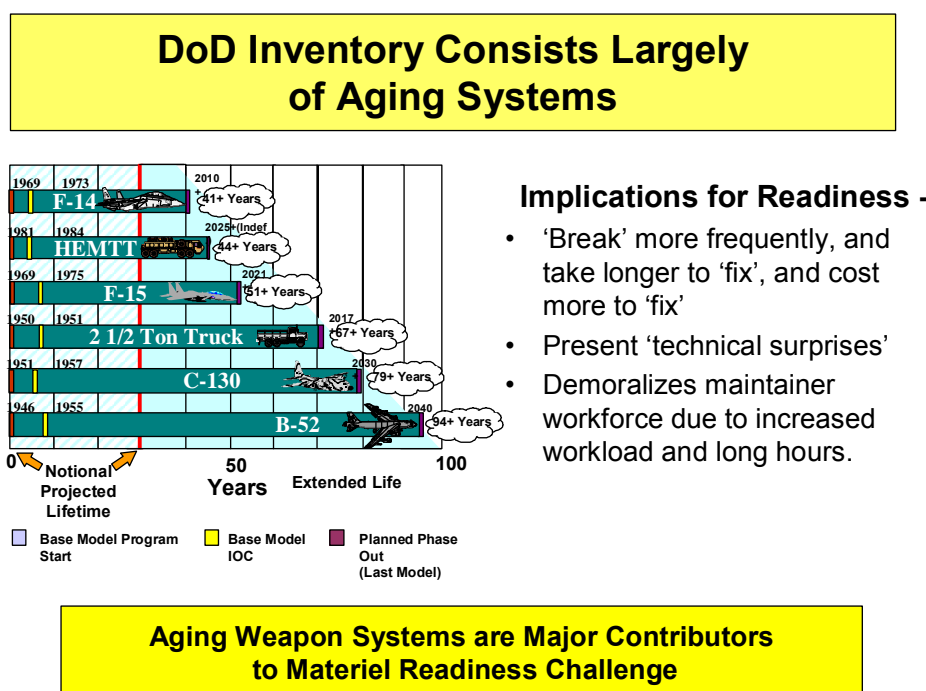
DoD Inventory Consists Largely of Aging Systems

1969 1973 F-14 2010 + 41+ Years

1981 1984 HEMTT 2025+(Indef 44+ Years

1969 1975 F-15 2021 + 51+ Years

1950 1951 2 1/2 Ton Truck 2017 + 67+ Years

1951 1957 C-130 2030 + 79+ Years

1946 1955 B-52 2040 94+ Years

0 Notional Projected Lifetime 50 Years Extended Life 100

Base Model Program Start
Base Model IOC
Planned Phase Out (Last Model)

Implications for Readiness -

• 'Break' more frequently, and take longer to 'fix', and cost more to 'fix'
• Present 'technical surprises'
• Demoralizes maintainer workforce due to increased workload and long hours.

Aging Weapon Systems are Major Contributors to Materiel Readiness Challenge